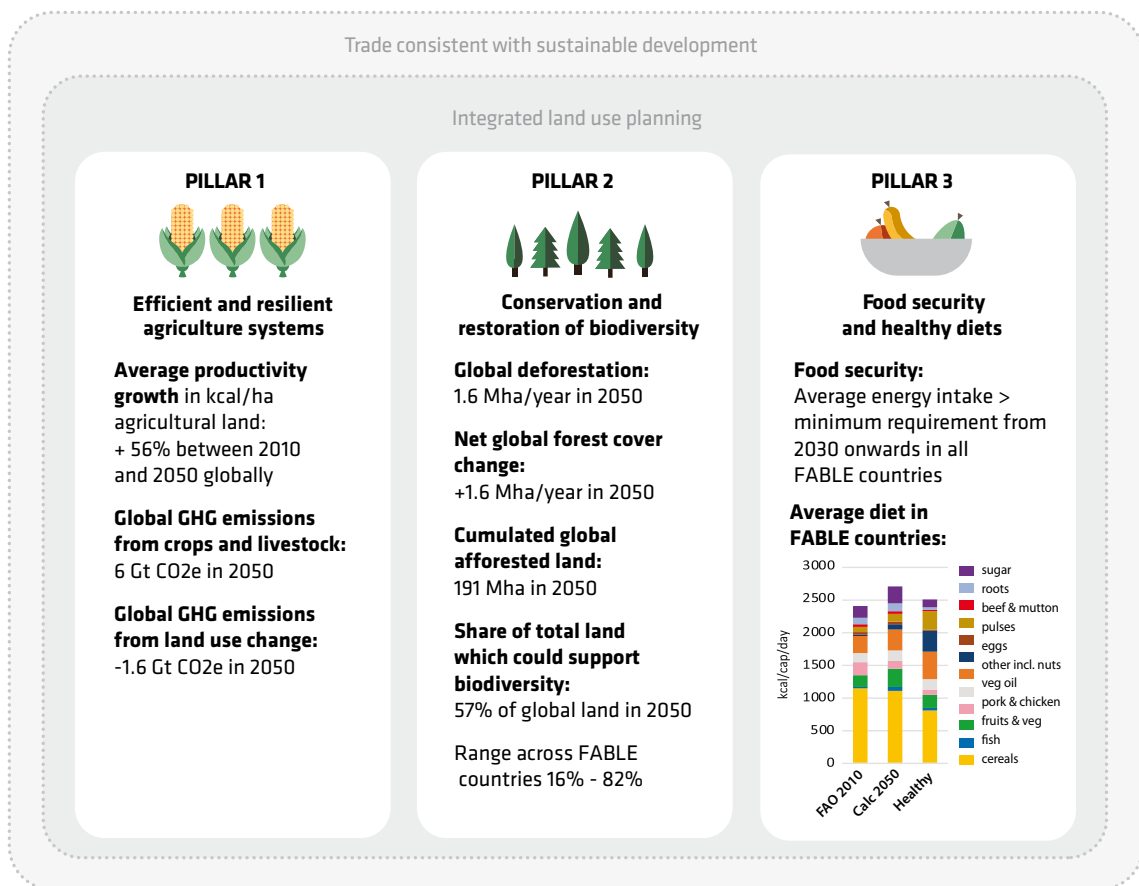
Trade consistent with sustainable development

Integrated land use planning

PILLAR 1

Efficient and resilient agriculture systems

**Average productivity growth** in kcal/ha agricultural land: + 56% between 2010 and 2050 globally

**Global GHG emissions from crops and livestock:** 6 Gt CO2e in 2050

**Global GHG emissions from land use change:** -1.6 Gt CO2e in 2050

PILLAR 2

Conservation and restoration of biodiversity

**Global deforestation:** 1.6 Mha/year in 2050

**Net global forest cover change:** +1.6 Mha/year in 2050

**Cumulated global afforested land:** 191 Mha in 2050

**Share of total land which could support biodiversity:** 57% of global land in 2050

Range across FABLE countries 16% - 82%

PILLAR 3

Food security and healthy diets

**Food security:** Average energy intake > minimum requirement from 2030 onwards in all FABLE countries

**Average diet in FABLE countries:**

3000
2500
2000
1500
1000
500
0

kcal/cap/day

FAO 2010
Calc 2050
Healthy

sugar
roots
beef & mutton
pulses
eggs
other incl. nuts
veg oil
pork & chicken
fruits & veg
fish
cereals